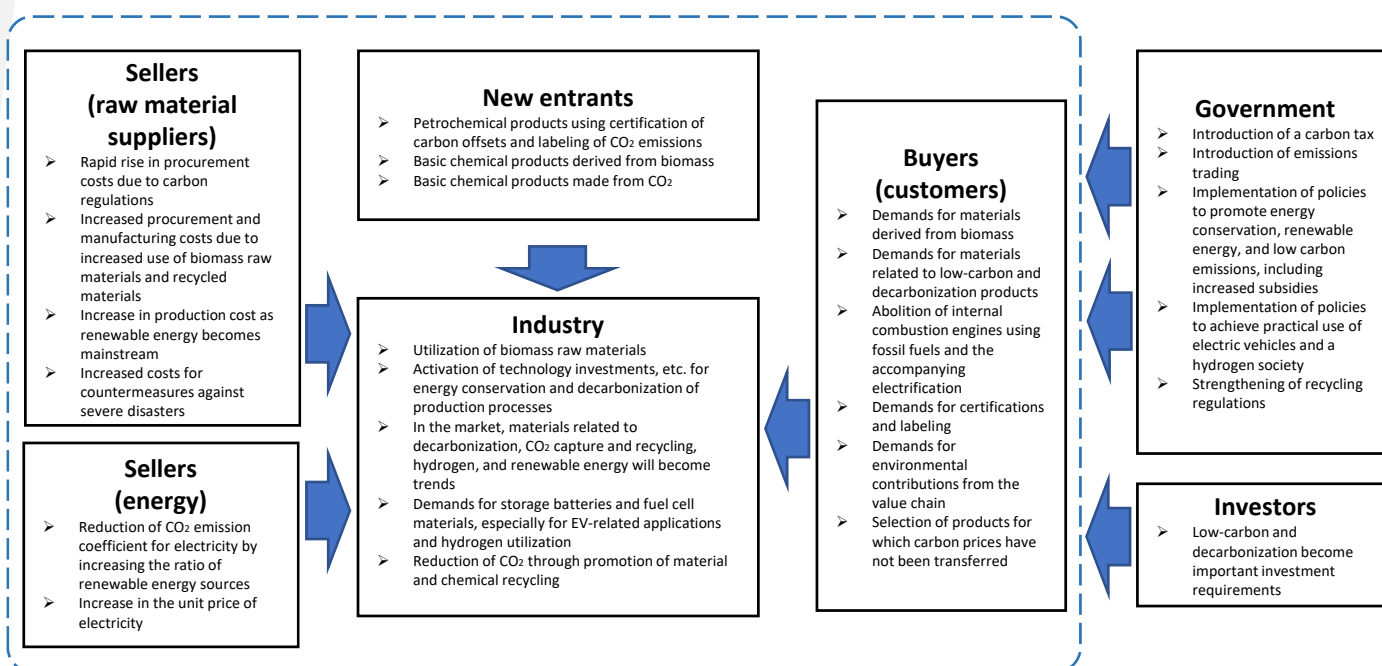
Sellers (raw material suppliers)

- Rapid rise in procurement costs due to carbon regulations
- Increased procurement and manufacturing costs due to increased use of biomass raw materials and recycled materials
- Increase in production cost as renewable energy becomes mainstream
- Increased costs for countermeasures against severe disasters

Sellers (energy)

- Reduction of $CO_2$ emission coefficient for electricity by increasing the ratio of renewable energy sources
- Increase in the unit price of electricity

New entrants

- Petrochemical products using certification of carbon offsets and labeling of $CO_2$ emissions
- Basic chemical products derived from biomass
- Basic chemical products made from $CO_2$

Industry

- Utilization of biomass raw materials
- Activation of technology investments, etc. for energy conservation and decarbonization of production processes
- In the market, materials related to decarbonization, $CO_2$ capture and recycling, hydrogen, and renewable energy will become trends
- Demands for storage batteries and fuel cell materials, especially for EV-related applications and hydrogen utilization
- Reduction of $CO_2$ through promotion of material and chemical recycling

Buyers (customers)

- Demands for materials derived from biomass
- Demands for materials related to low-carbon and decarbonization products
- Abolition of internal combustion engines using fossil fuels and the accompanying electrification
- Demands for certifications and labeling
- Demands for environmental contributions from the value chain
- Selection of products for which carbon prices have not been transferred

Government

- Introduction of a carbon tax
- Introduction of emissions trading
- Implementation of policies to promote energy conservation, renewable energy, and low carbon emissions, including increased subsidies
- Implementation of policies to achieve practical use of electric vehicles and a hydrogen society
- Strengthening of recycling regulations

Investors

- Low-carbon and decarbonization become important investment requirements